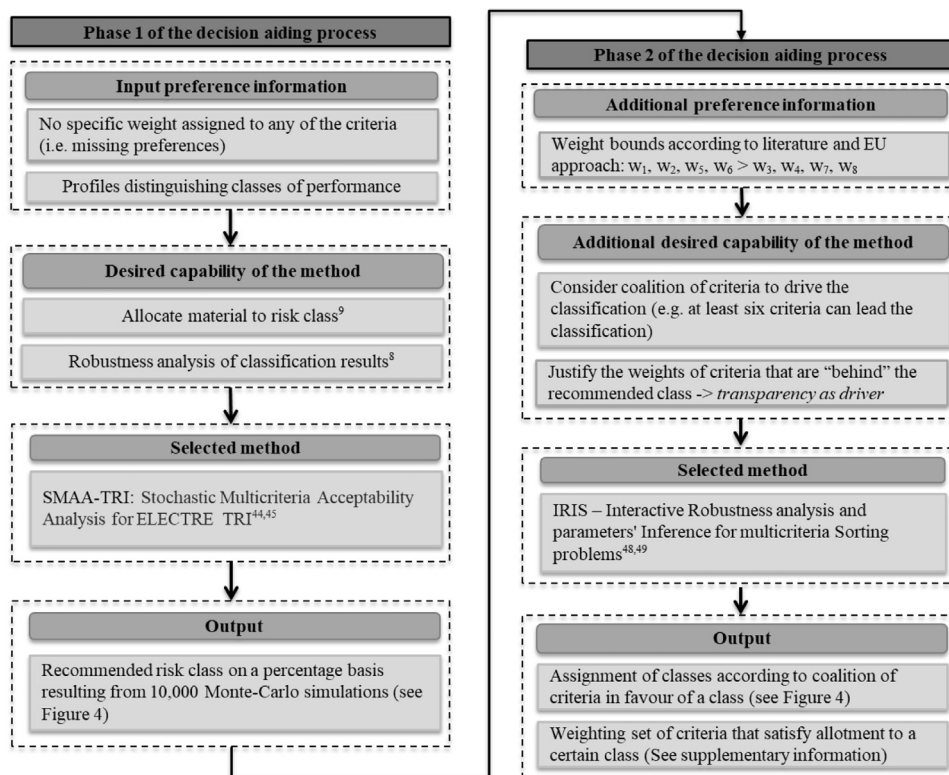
Phase 1 of the decision aiding process

Input preference information

No specific weight assigned to any of the criteria (i.e. missing preferences)

Profiles distinguishing classes of performance

Desired capability of the method

Allocate material to risk class$^{9}$

Robustness analysis of classification results$^{8}$

Selected method

SMAA-TRI: Stochastic Multicriteria Acceptability Analysis for ELECTRE TRI$^{44,45}$

Output

Recommended risk class on a percentage basis resulting from 10,000 Monte-Carlo simulations (see Figure 4)

Phase 2 of the decision aiding process

Additional preference information

Weight bounds according to literature and EU approach: $w_1$, $w_2$, $w_5$, $w_6 > w_3$, $w_4$, $w_7$, $w_8$

Additional desired capability of the method

Consider coalition of criteria to drive the classification (e.g. at least six criteria can lead the classification)

Justify the weights of criteria that are "behind" the recommended class -> transparency as driver

Selected method

IRIS – Interactive Robustness analysis and parameters' Inference for multicriteria Sorting problems$^{48,49}$

Output

Assignment of classes according to coalition of criteria in favour of a class (see Figure 4)

Weighting set of criteria that satisfy allotment to a certain class (See supplementary information)